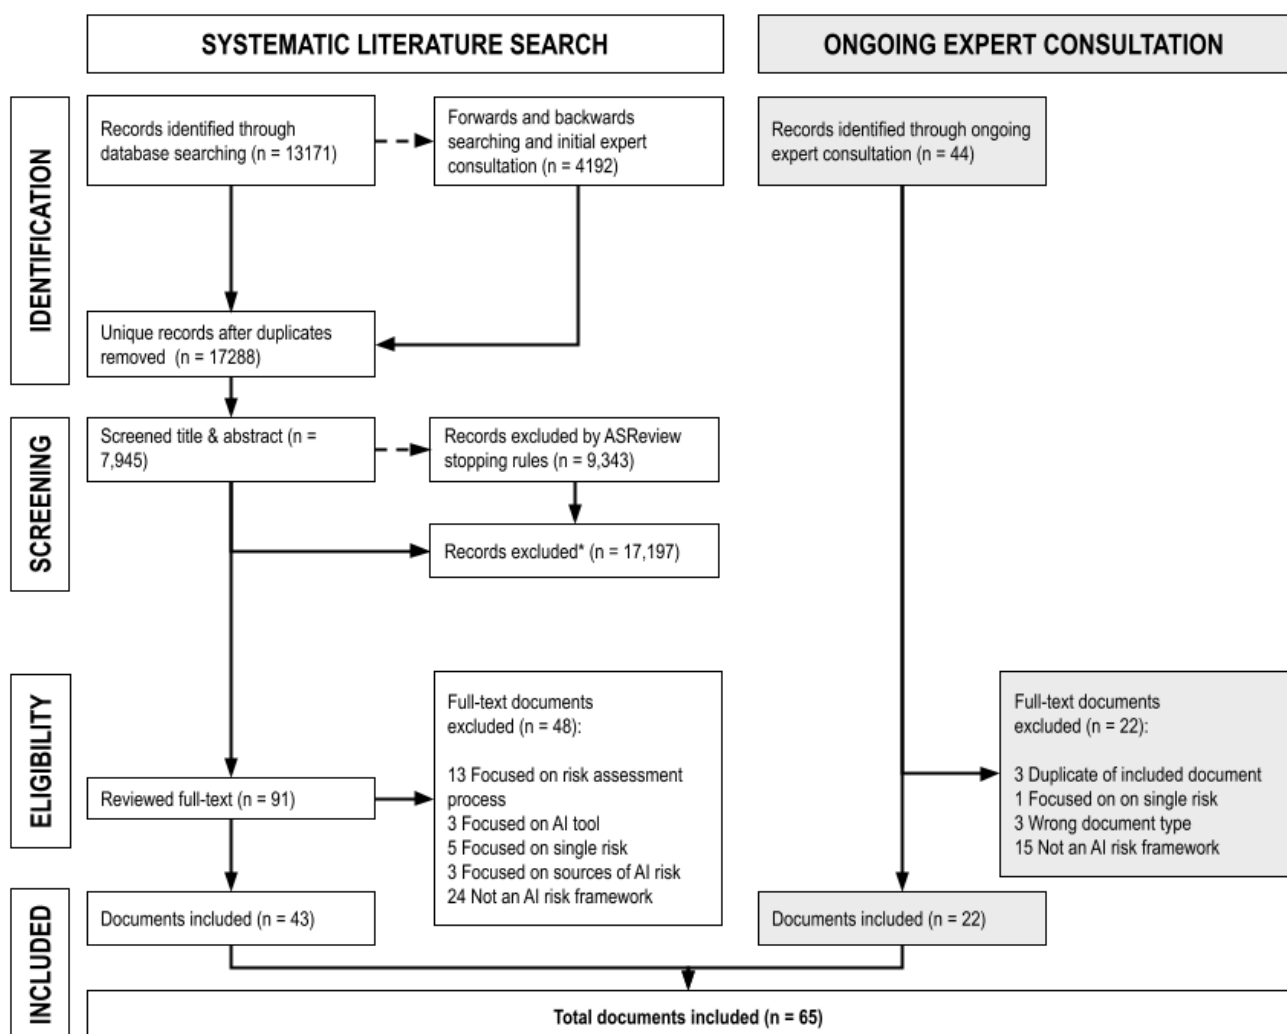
SYSTEMATIC LITERATURE SEARCH

ONGOING EXPERT CONSULTATION

IDENTIFICATION

Records identified through database searching (n = 13171)

Forwards and backwards searching and initial expert consultation (n = 4192)

Records identified through ongoing expert consultation (n = 44)

Unique records after duplicates removed (n = 17288)

SCREENING

Screened title & abstract (n = 7,945)

Records excluded by ASReview stopping rules (n = 9,343)

Records excluded* (n = 17,197)

ELIGIBILITY

Full-text documents excluded (n = 48):

13 Focused on risk assessment process
3 Focused on AI tool
5 Focused on single risk
3 Focused on sources of AI risk
24 Not an AI risk framework

Reviewed full-text (n = 91)

Full-text documents excluded (n = 22):

3 Duplicate of included document
1 Focused on on single risk
3 Wrong document type
15 Not an AI risk framework

INCLUDED

Documents included (n = 43)

Documents included (n = 22)

Total documents included (n = 65)